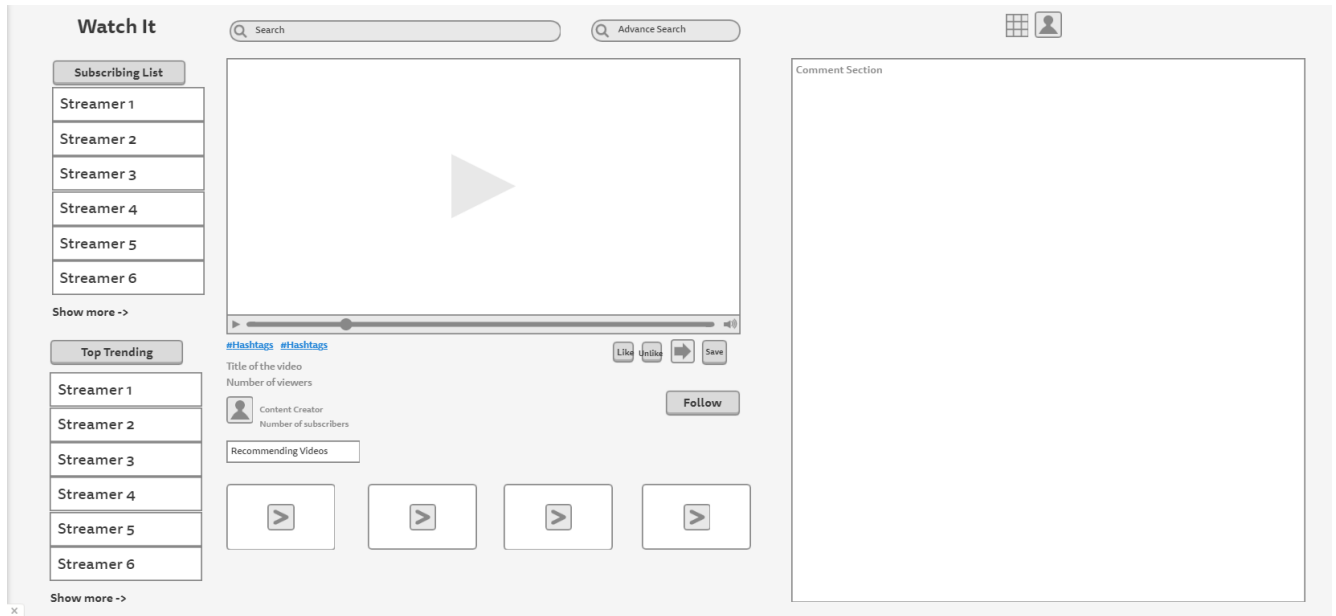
Watch It

Search

Advance Search

Subscribing List

Streamer 1

Streamer 2

Streamer 3

Streamer 4

Streamer 5

Streamer 6

Show more ->

Top Trending

Streamer 1

Streamer 2

Streamer 3

Streamer 4

Streamer 5

Streamer 6

Show more ->

#Hashtags #Hashtags

Like Unlike Save

Title of the video

Number of viewers

Content Creator

Number of subscribers

Follow

Recommending Videos

Comment Section